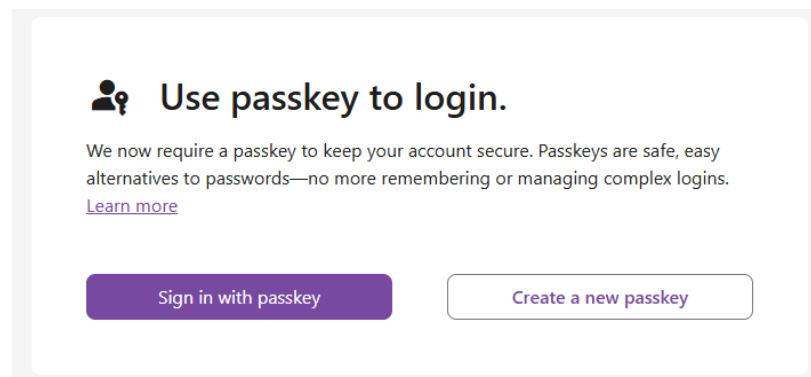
Use passkey to login.

We now require a passkey to keep your account secure. Passkeys are safe, easy alternatives to passwords—no more remembering or managing complex logins. Learn more

Sign in with passkey

Create a new passkey